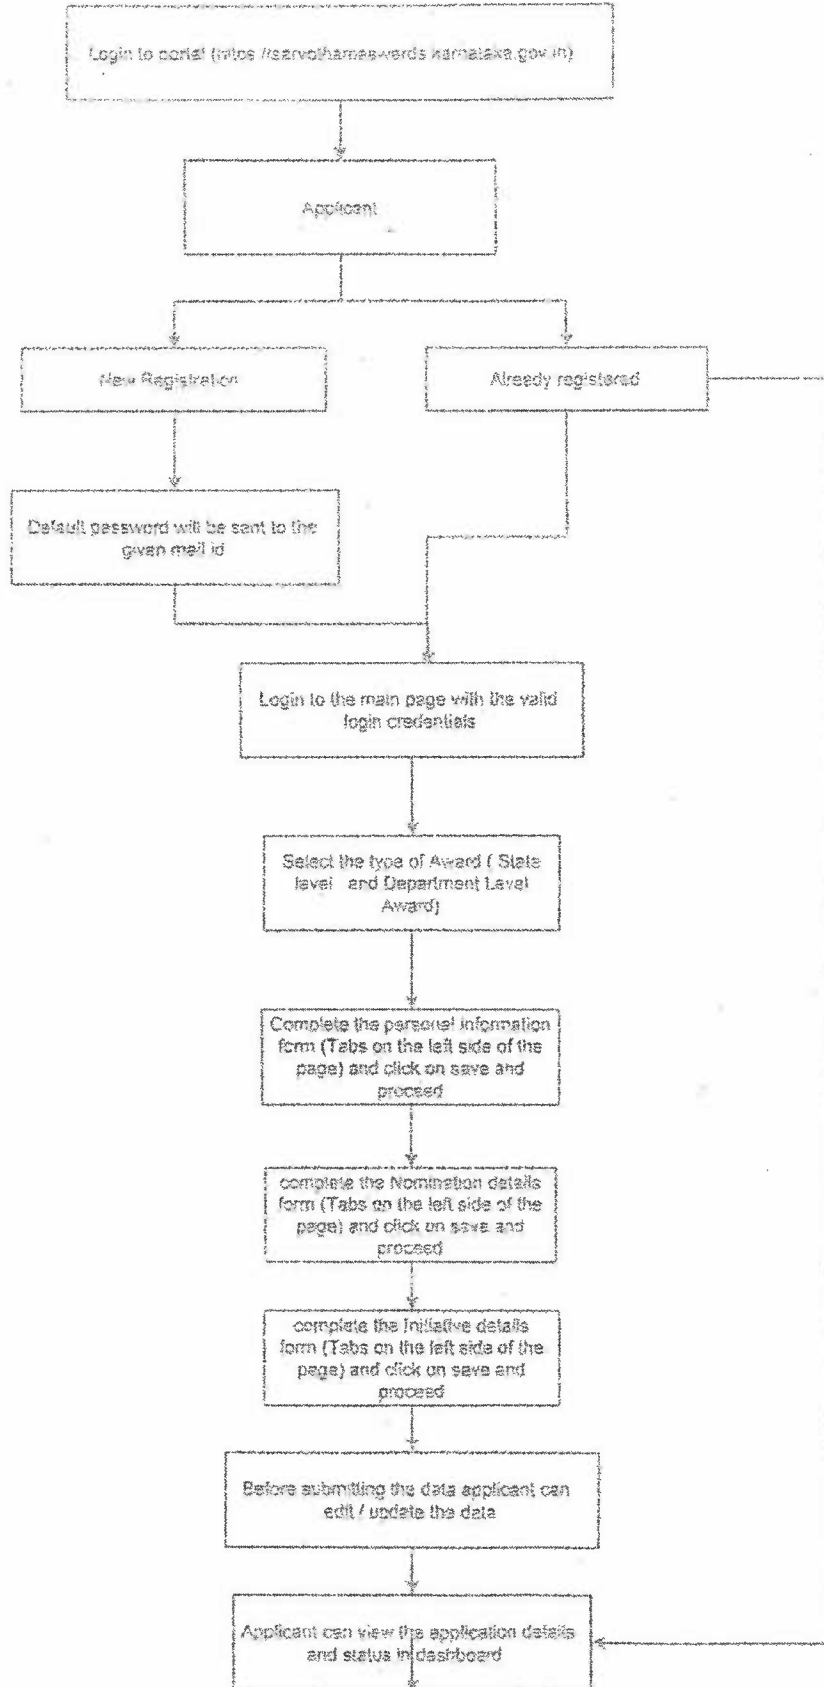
Login to portal (https://sarvothamaawards.karnataka.gov.in)

Applicant

New Registration

Already registered

Default password will be sent to the given mail id

Login to the main page with the valid login credentials

Select the type of Award ( State level and Department Level Award)

Complete the personal information form (Tabs on the left side of the page) and click on save and proceed

complete the Nomination details form (Tabs on the left side of the page) and click on save and proceed

complete the Initiative details form (Tabs on the left side of the page) and click on save and proceed

Before submitting the data applicant can edit / update the data

Applicant can view the application details and status in dashboard